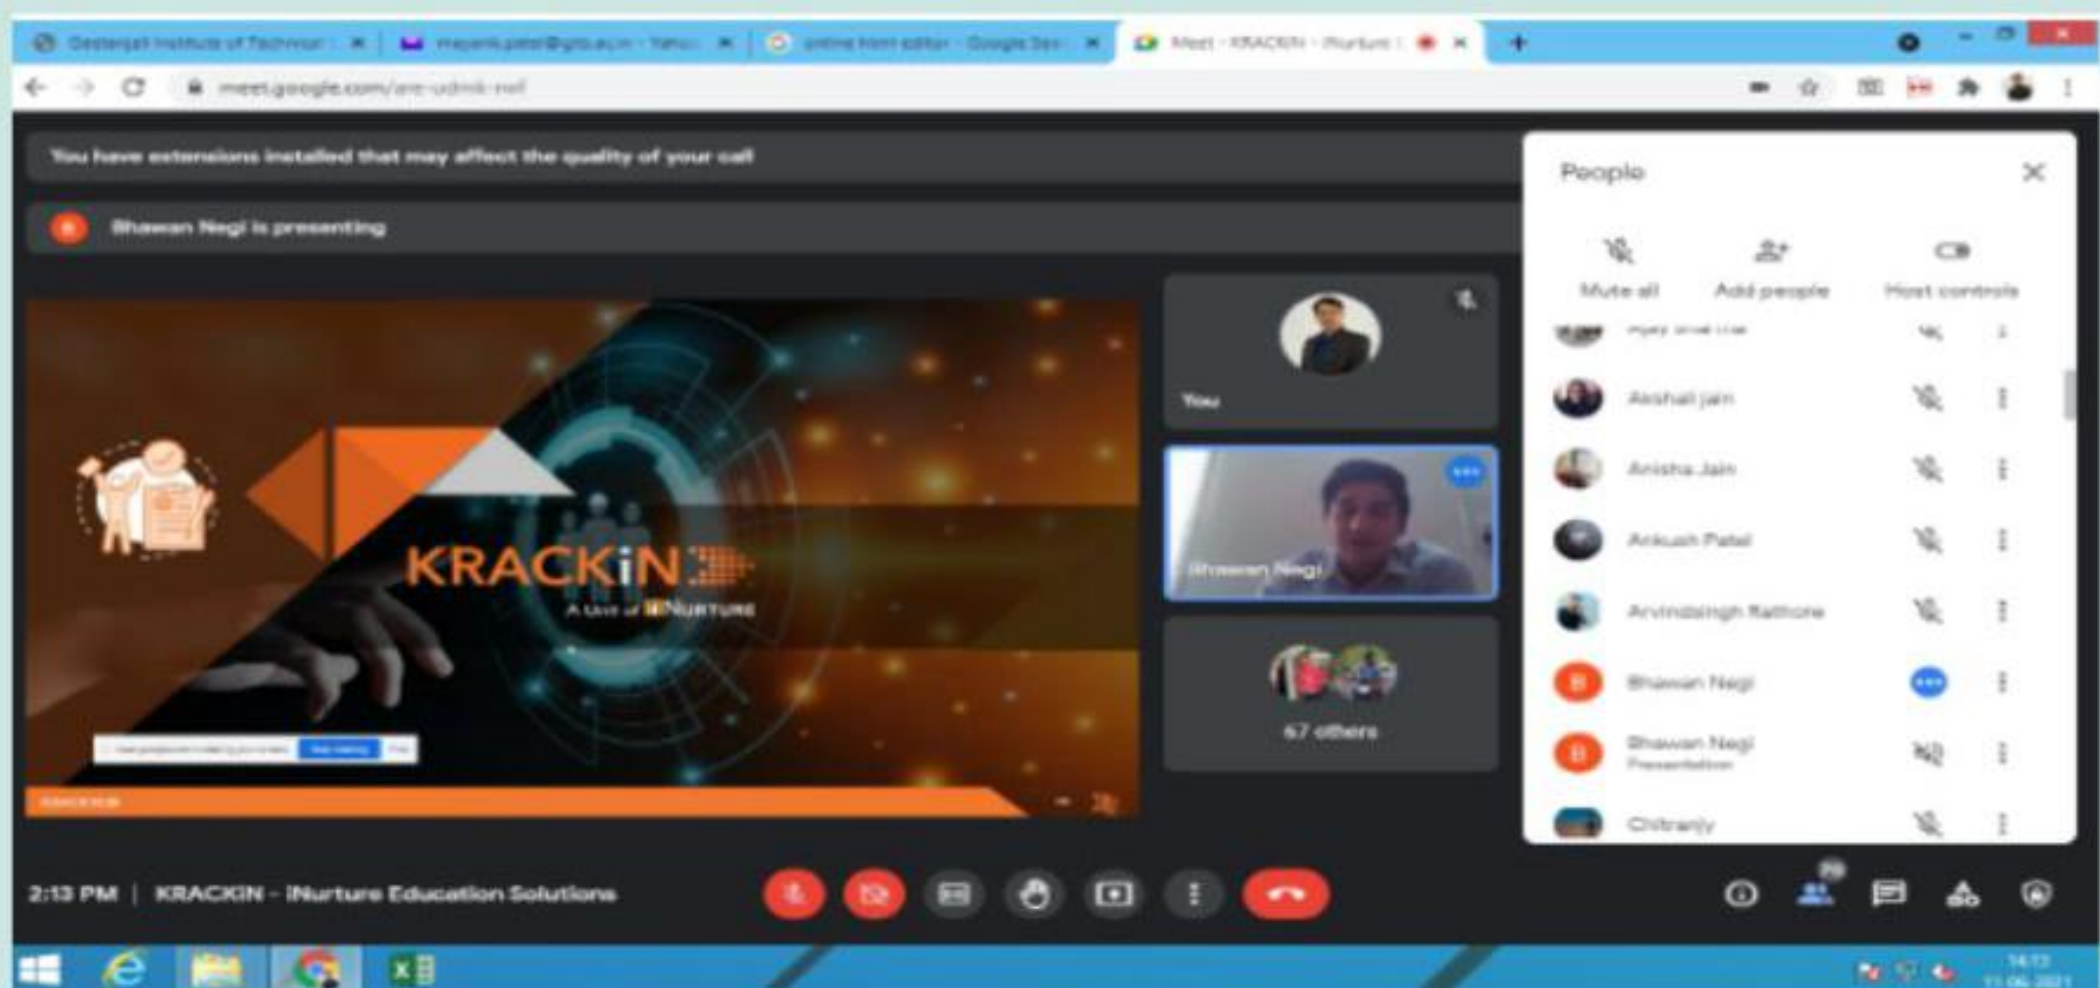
Geetanjali Institute of Technical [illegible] | mayank.patel@gits.ac.in - Yahoo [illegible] | online html editor - Google Search | Meet - KRACKIN - iNurture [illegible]

meet.google.com/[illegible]

You have extensions installed that may affect the quality of your call

Bhawan Negi is presenting

KRACKiN
A unit of iNURTURE

You

Bhawan Negi

67 others

People

Mute all
Add people
Host controls

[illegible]
Akshat jain
Anisha Jain
Ankush Patel
Arvindsingh Rathore
Bhawan Negi
Bhawan Negi
Presentation
Chitranjy

2:13 PM | KRACKIN - iNurture Education Solutions

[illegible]